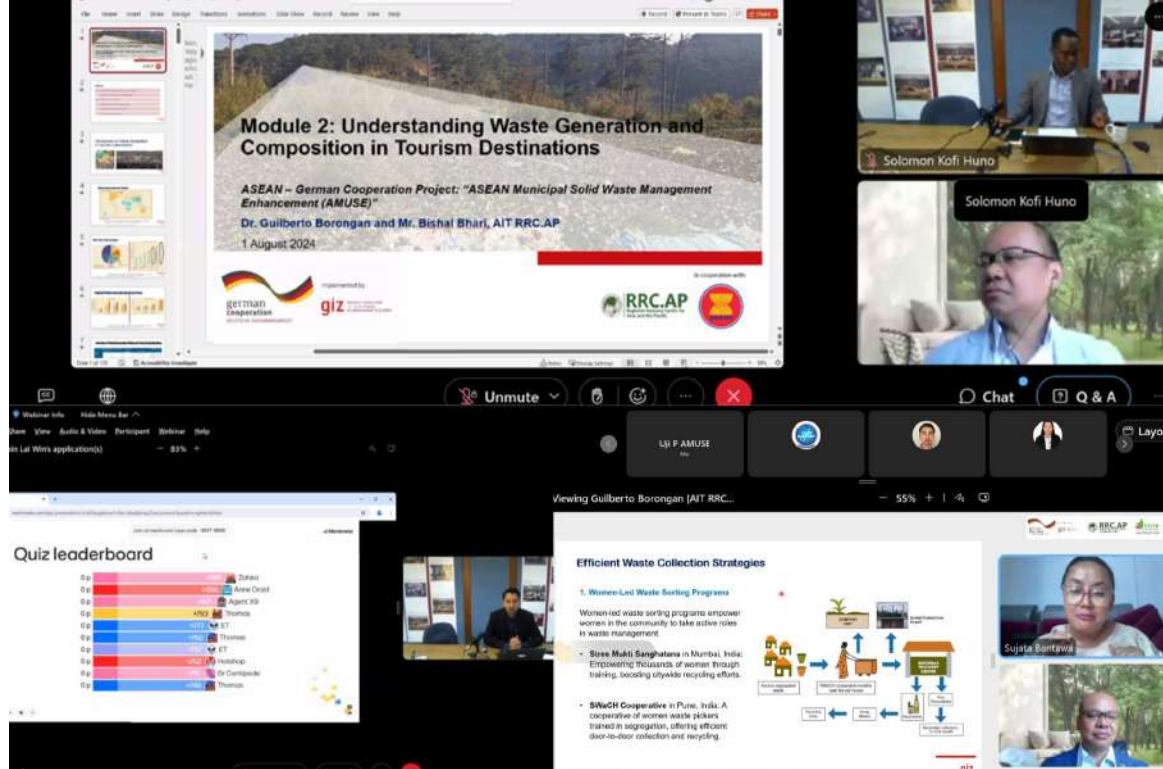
Module 2: Understanding Waste Generation and Composition in Tourism Destinations

ASEAN – German Cooperation Project: "ASEAN Municipal Solid Waste Management Enhancement (AMUSE)"

Dr. Guilberto Borongan and Mr. Bishal Bhari, AIT RRC.AP

1 August 2024

german cooperation

implemented by giz

In cooperation with RRC.AP

Solomon Kofi Huno

Solomon Kofi Huno

Unmute

Chat

Q & A

Webinar Info Hide Menu Bar

Share View Audio & Video Participant Webinar Help

Lin Lai Win's application(s) 83%

Uji P AMUSE

Viewing Guilberto Borongan (AIT RRC... 55%

Quiz leaderboard

Zoheo
Anne Droid
Agent X9
Thomas
ET
Thomas
ET
Hotshop
Dr Centipede
Thomas

Efficient Waste Collection Strategies

1. Women-Led Waste Sorting Programs

Women-led waste sorting programs empower women in the community to take active roles in waste management.

• Stree Mukti Sanghatana in Mumbai, India: Empowering thousands of women through training, boosting citywide recycling efforts.

• SWaCH Cooperative in Pune, India: A cooperative of women waste pickers trained in segregation, offering efficient door-to-door collection and recycling.

Sujata Bantawa

RRC.AP

giz